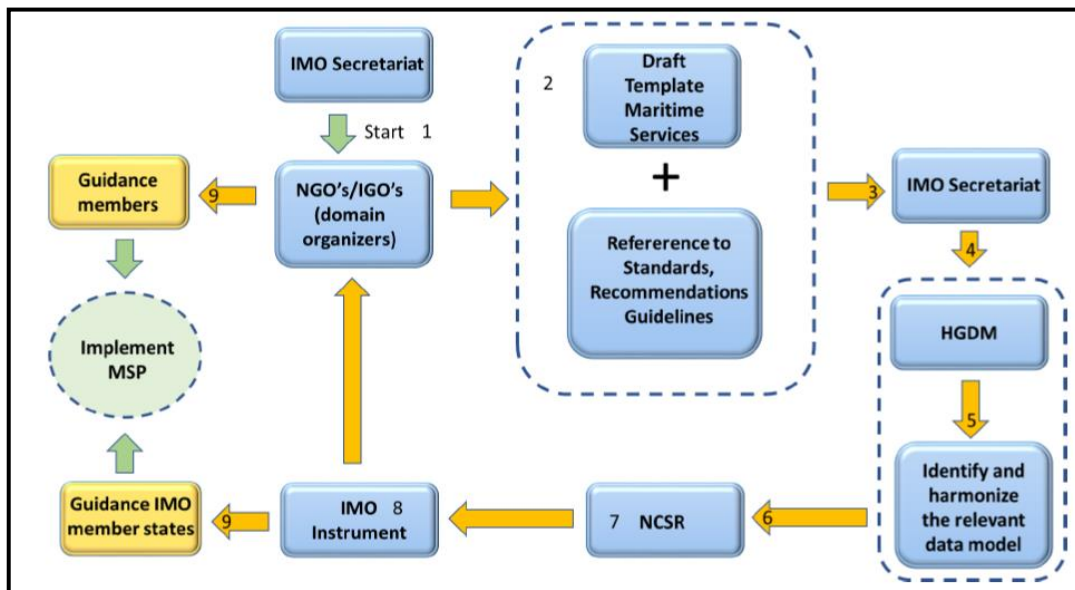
IMO Secretariat

Start 1

Guidance members

9

NGO's/IGO's (domain organizers)

2

Draft Template Maritime Services

+

Refererence to Standards, Recommendations Guidelines

3

IMO Secretariat

4

HGDM

5

Identify and harmonize the relevant data model

Implement MSP

Guidance IMO member states

9

IMO 8 Instrument

7 NCSR

6